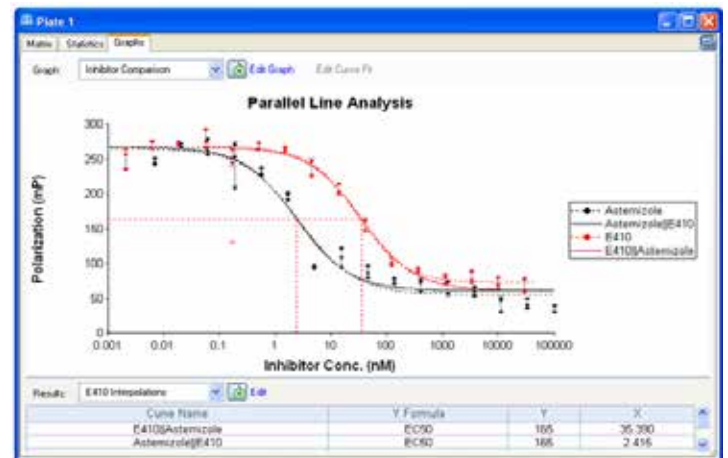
Plate 1

Matrix | Statistics | Graphs

Graph: Inhibitor Comparison | Edit Graph | Edit Curve Fit

Parallel Line Analysis

Polarization (mP)

300
250
200
150
100
50
0

0.001 0.01 0.1 1 10 100 1000 10000 100000

Inhibitor Conc. (nM)

Astemizole
Astemizole@E410
E410
E410@Astemizole

Results: E410 Interpolations | Edit

| Curve Name | Y Formula | Y | X |
|---|---|---|---|
| E410@Astemizole | EC50 | 165 | 35.390 |
| Astemizole@E410 | EC50 | 165 | 2.416 |